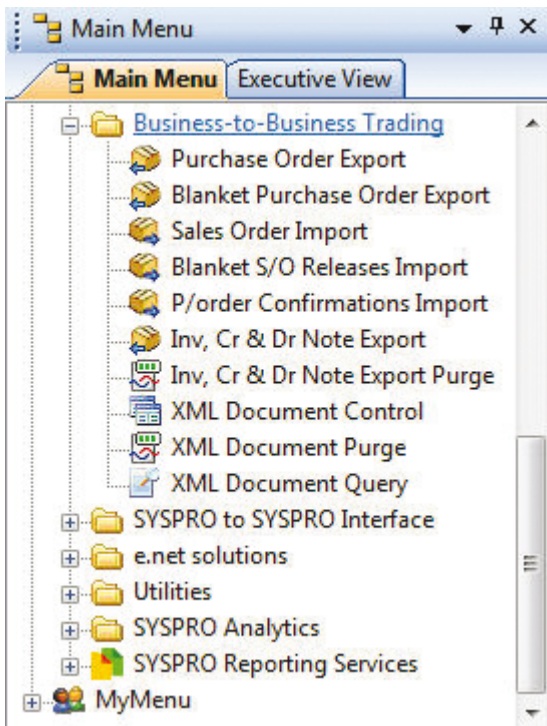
Main Menu

Main Menu | Executive View

Business-to-Business Trading
Purchase Order Export
Blanket Purchase Order Export
Sales Order Import
Blanket S/O Releases Import
P/order Confirmations Import
Inv, Cr & Dr Note Export
Inv, Cr & Dr Note Export Purge
XML Document Control
XML Document Purge
XML Document Query
SYSPRO to SYSPRO Interface
e.net solutions
Utilities
SYSPRO Analytics
SYSPRO Reporting Services
MyMenu